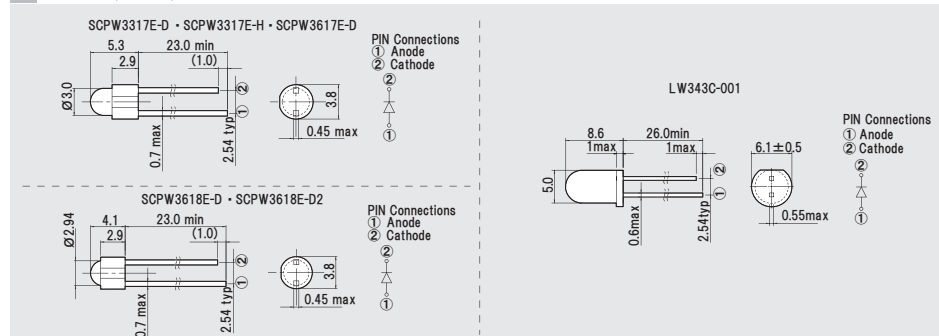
SCPW3317E-D・SCPW3317E-H・SCPW3617E-D

5.3
23.0 min
2.9
(1.0)
Ø3.0
0.7 max
2.54 typ
②
①
3.8
0.45 max

PIN Connections
① Anode
② Cathode
②
①

SCPW3618E-D・SCPW3618E-D2

Ø2.94
4.1
23.0 min
2.9
(1.0)
0.7 max
2.54 typ
②
①
3.8
0.45 max

PIN Connections
① Anode
② Cathode
②
①

LW343C-001

8.6
1max
26.0min
1max
5.0
0.6max
2.54typ
②
①
6.1±0.5
0.55max

PIN Connections
① Anode
② Cathode
②
①